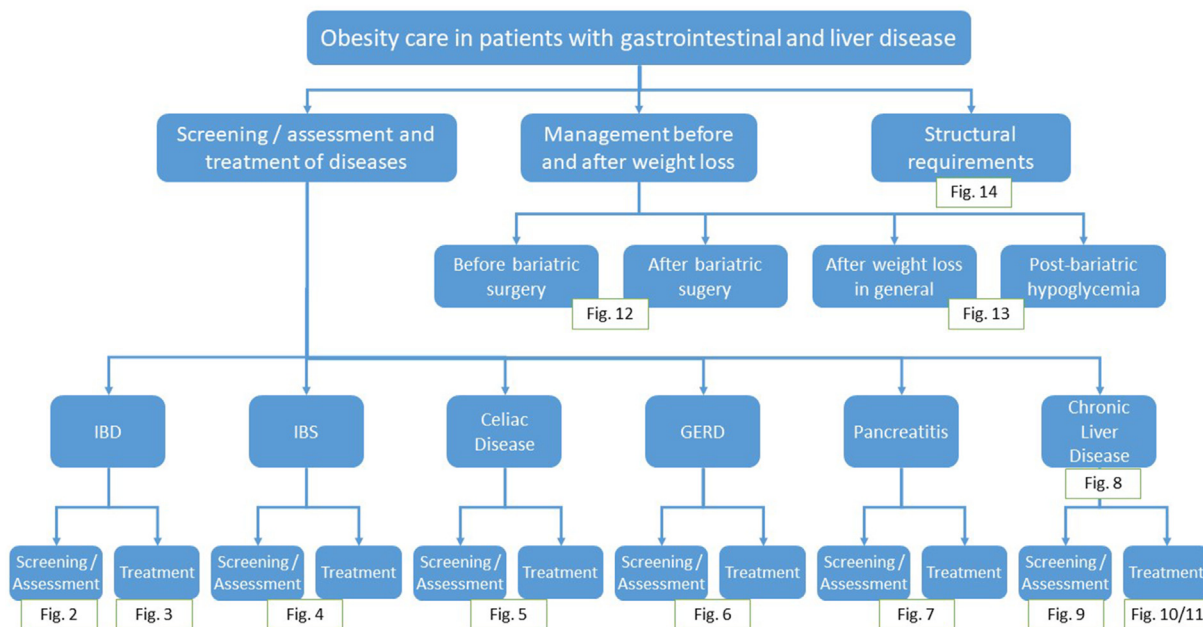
Obesity care in patients with gastrointestinal and liver disease

Screening / assessment and treatment of diseases

Management before and after weight loss

Structural requirements

Fig. 14

Before bariatric surgery

After bariatric sugery

Fig. 12

After weight loss in general

Post-bariatric hypoglycemia

Fig. 13

IBD

IBS

Celiac Disease

GERD

Pancreatitis

Chronic Liver Disease

Fig. 8

Screening / Assessment

Treatment

Fig. 2

Fig. 3

Screening / Assessment

Treatment

Fig. 4

Screening / Assessment

Treatment

Fig. 5

Screening / Assessment

Treatment

Fig. 6

Screening / Assessment

Treatment

Fig. 7

Screening / Assessment

Treatment

Fig. 9

Fig. 10/11